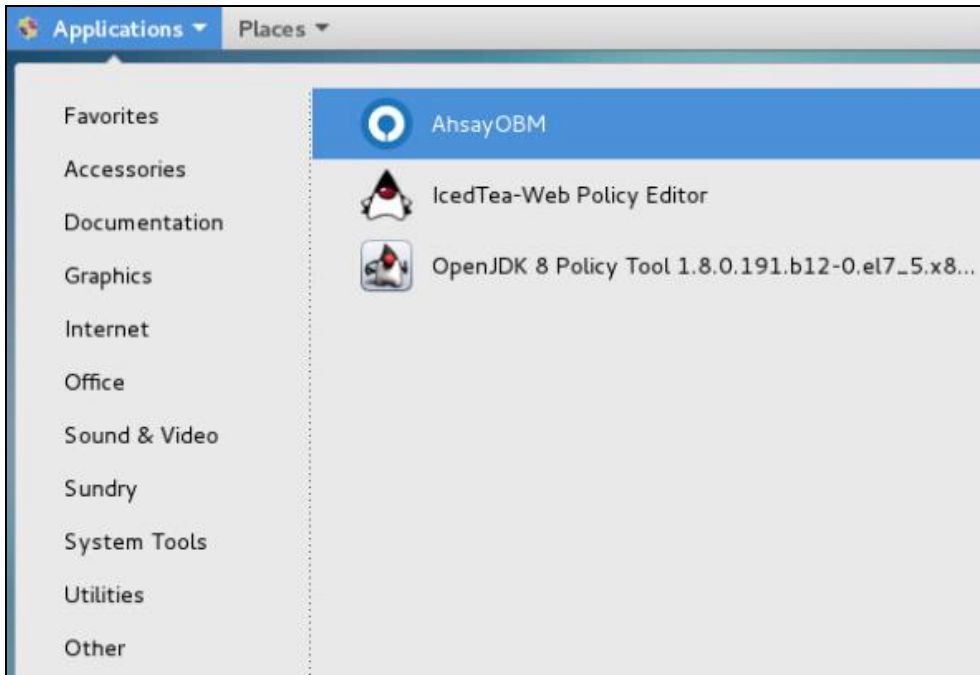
Applications ▾ Places ▾

Favorites
Accessories
Documentation
Graphics
Internet
Office
Sound & Video
Sundry
System Tools
Utilities
Other

AhsayOBM
IcedTea-Web Policy Editor
OpenJDK 8 Policy Tool 1.8.0.191.b12-0.el7_5.x8...